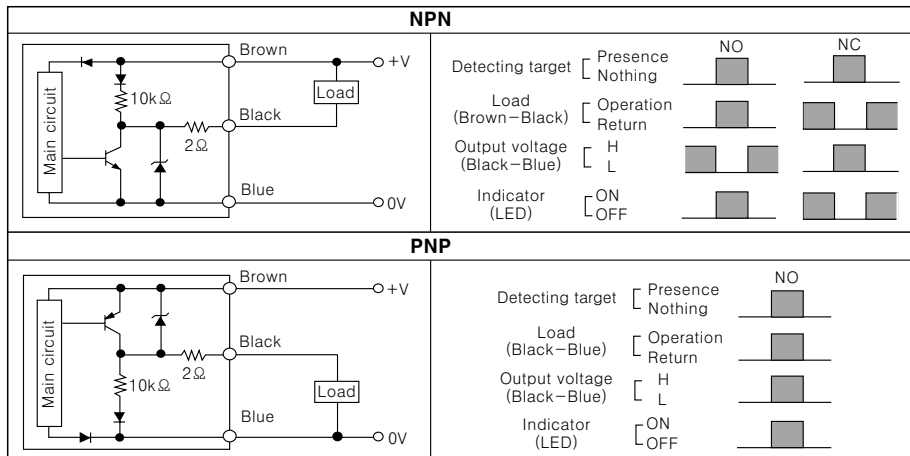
NPN

Main circuit
10kΩ
2Ω
Brown
Black
Blue
Load
+V
0V

Detecting target [ Presence / Nothing
Load (Brown−Black) [ Operation / Return
Output voltage (Black−Blue) [ H / L
Indicator (LED) [ ON / OFF
NO
NC

PNP

Main circuit
10kΩ
2Ω
Brown
Black
Blue
Load
+V
0V

Detecting target [ Presence / Nothing
Load (Black−Blue) [ Operation / Return
Output voltage (Black−Blue) [ H / L
Indicator (LED) [ ON / OFF
NO